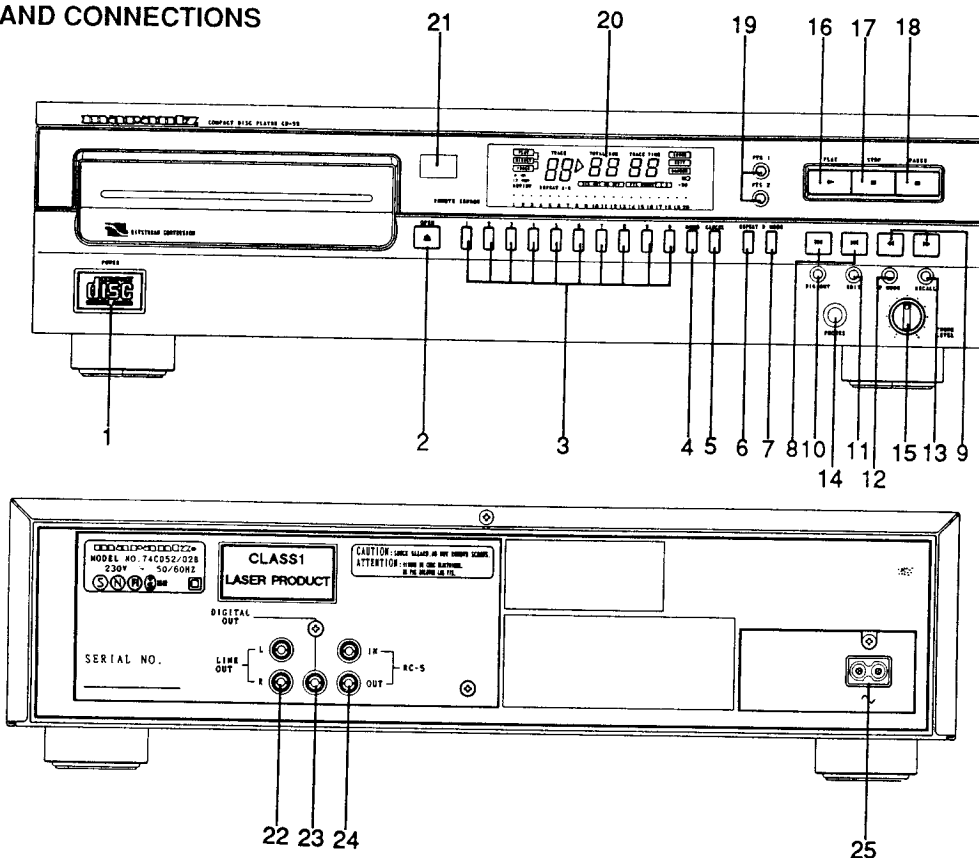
AND CONNECTIONS

21 20 19 16 17 18

marantz COMPACT DISC PLAYER CD-52

TRACK TOTAL TIME TRACK TIME
88 ▷ 88 88

REMOTE SENSOR

FTS 1
FTS 2

PLAY STOP PAUSE

OPEN

POWER

disc

1 2 3 4 5 6 7 8 10 11 15 13 9
14 12

PHONES

DIG.OUT EDIT RECALL

marantz
MODEL NO.74CD52/02B
230V ~ 50/60HZ

CLASS1
LASER PRODUCT

CAUTION:
ATTENTION:

DIGITAL OUT

SERIAL NO.

LINE OUT L R

IN OUT RC-5

22 23 24 25